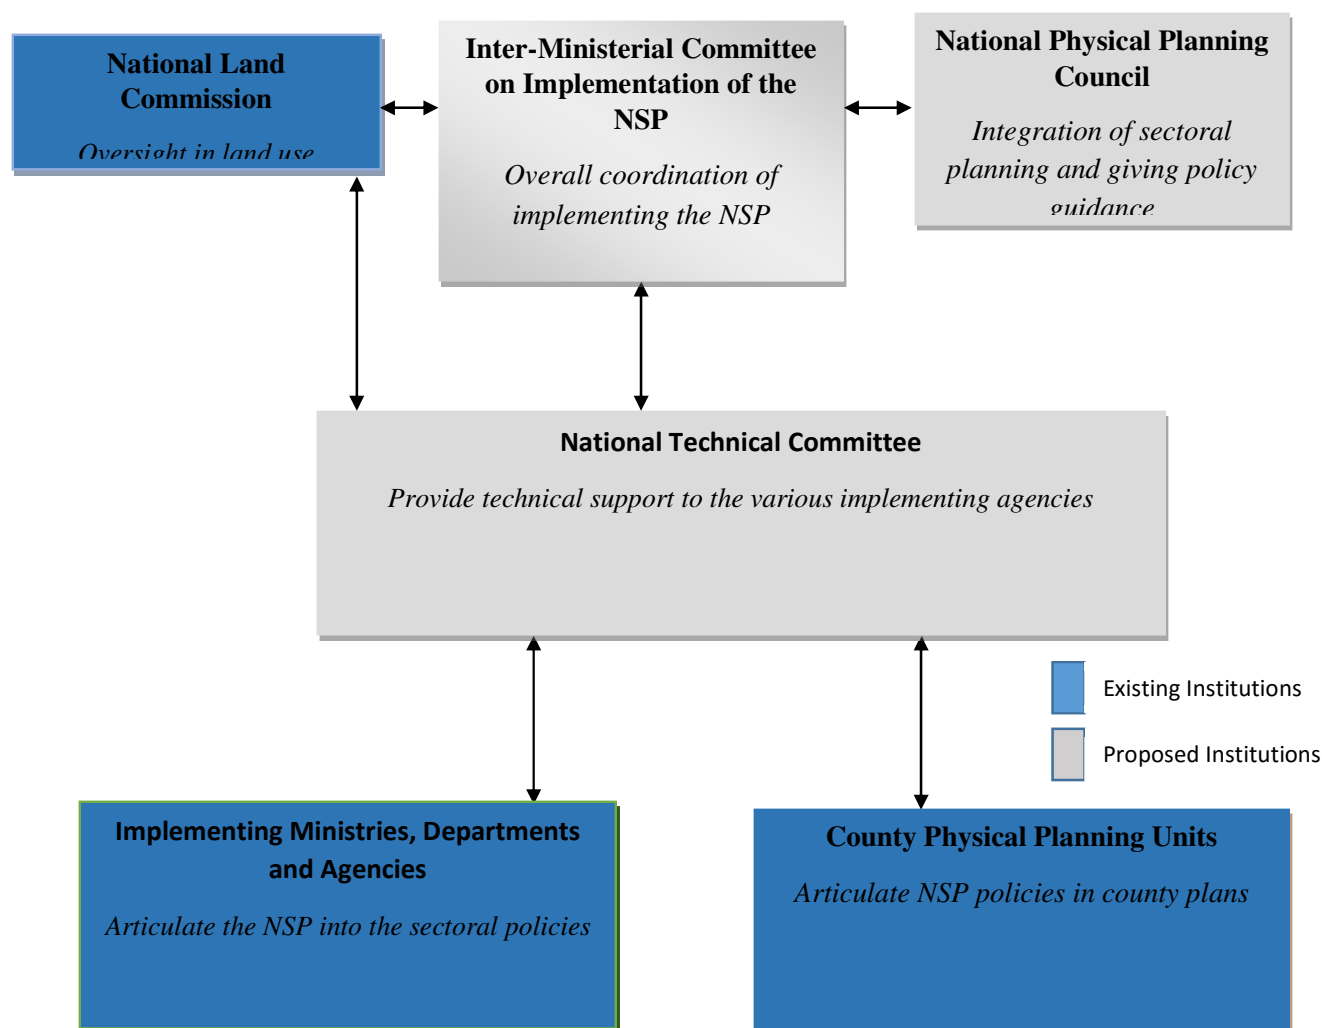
National Land Commission

Oversight in land use

Inter-Ministerial Committee on Implementation of the NSP

Overall coordination of implementing the NSP

National Physical Planning Council

Integration of sectoral planning and giving policy guidance

National Technical Committee

Provide technical support to the various implementing agencies

Existing Institutions

Proposed Institutions

Implementing Ministries, Departments and Agencies

Articulate the NSP into the sectoral policies

County Physical Planning Units

Articulate NSP policies in county plans